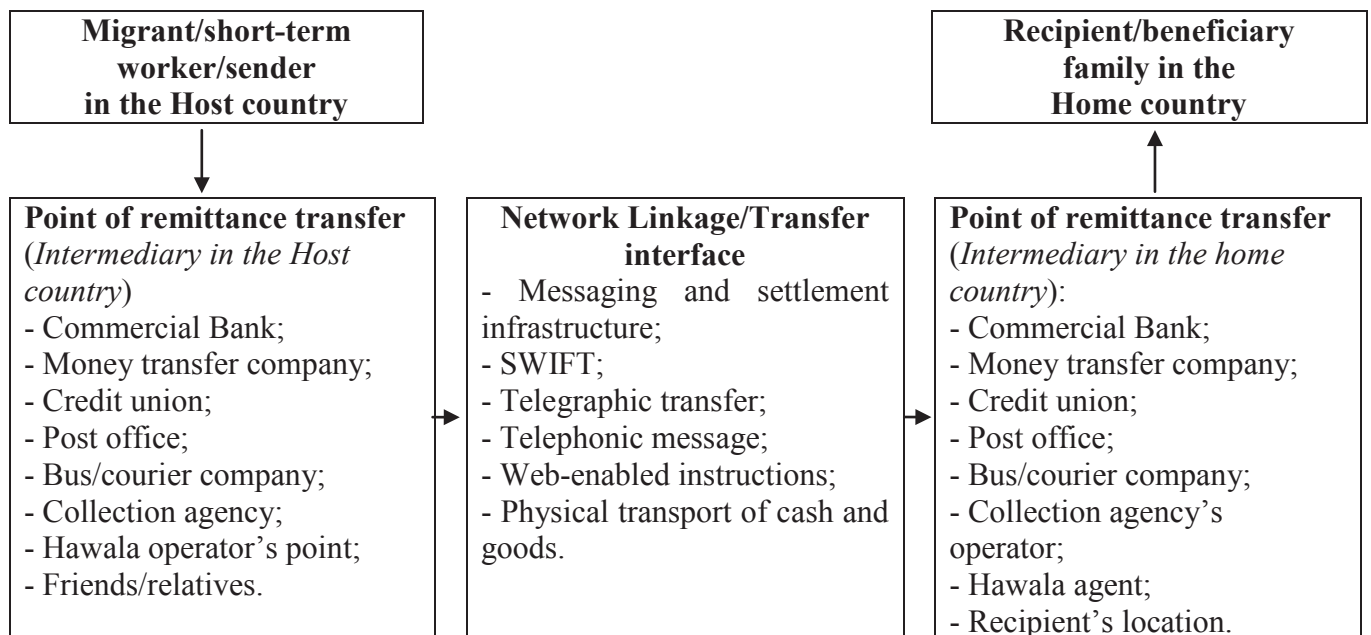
**Migrant/short-term worker/sender in the Host country**

**Recipient/beneficiary family in the Home country**

**Point of remittance transfer** (*Intermediary in the Host country*)
- Commercial Bank;
- Money transfer company;
- Credit union;
- Post office;
- Bus/courier company;
- Collection agency;
- Hawala operator's point;
- Friends/relatives.

**Network Linkage/Transfer interface**
- Messaging and settlement infrastructure;
- SWIFT;
- Telegraphic transfer;
- Telephonic message;
- Web-enabled instructions;
- Physical transport of cash and goods.

**Point of remittance transfer** (*Intermediary in the home country*):
- Commercial Bank;
- Money transfer company;
- Credit union;
- Post office;
- Bus/courier company;
- Collection agency's operator;
- Hawala agent;
- Recipient's location.